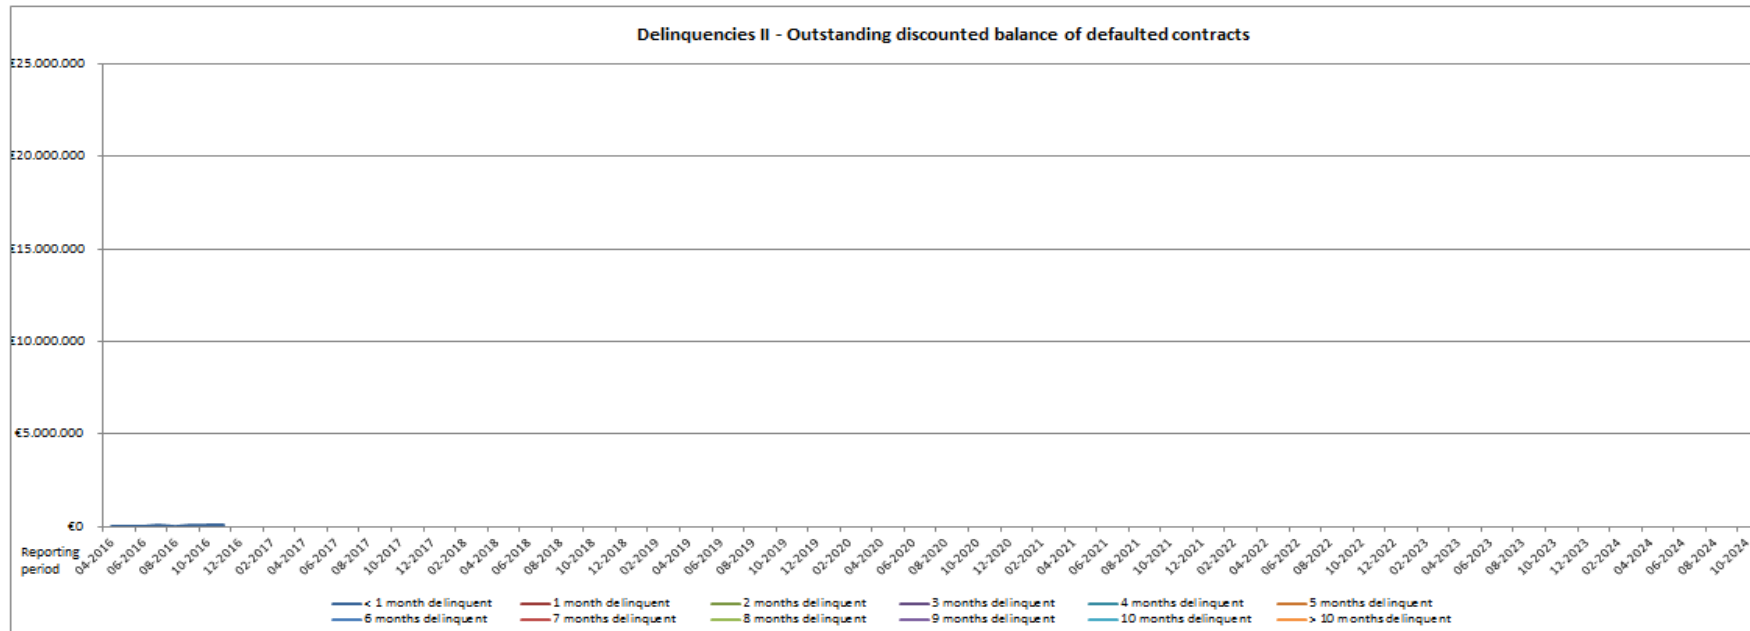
Delinquencies II - Outstanding discounted balance of defaulted contracts

€25.000.000
€20.000.000
€15.000.000
€10.000.000
€5.000.000
€0

Reporting period

04-2016 06-2016 08-2016 10-2016 12-2016 02-2017 04-2017 06-2017 08-2017 10-2017 12-2017 02-2018 04-2018 06-2018 08-2018 10-2018 12-2018 02-2019 04-2019 06-2019 08-2019 10-2019 12-2019 02-2020 04-2020 06-2020 08-2020 10-2020 12-2020 02-2021 04-2021 06-2021 08-2021 10-2021 12-2021 02-2022 04-2022 06-2022 08-2022 10-2022 12-2022 02-2023 04-2023 06-2023 08-2023 10-2023 12-2023 02-2024 04-2024 06-2024 08-2024 10-2024

< 1 month delinquent
1 month delinquent
2 months delinquent
3 months delinquent
4 months delinquent
5 months delinquent
6 months delinquent
7 months delinquent
8 months delinquent
9 months delinquent
10 months delinquent
> 10 months delinquent